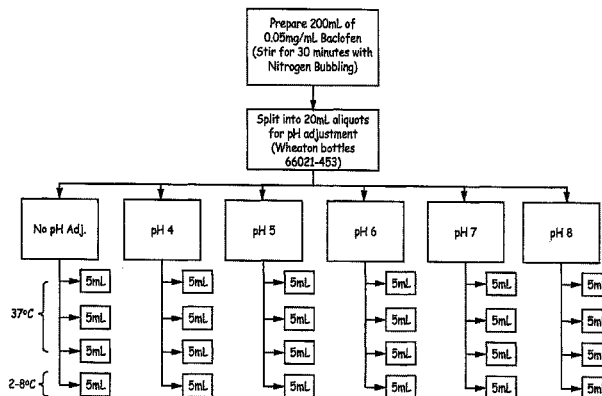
Prepare 200mL of 0.05mg/mL Baclofen (Stir for 30 minutes with Nitrogen Bubbling)

Split into 20mL aliquots for pH adjustment (Wheaton bottles 66021-453)

No pH Adj.

pH 4

pH 5

pH 6

pH 7

pH 8

37°C

2-8°C

5mL
5mL
5mL
5mL

5mL
5mL
5mL
5mL

5mL
5mL
5mL
5mL

5mL
5mL
5mL
5mL

5mL
5mL
5mL
5mL

5m
5m
5m
5m